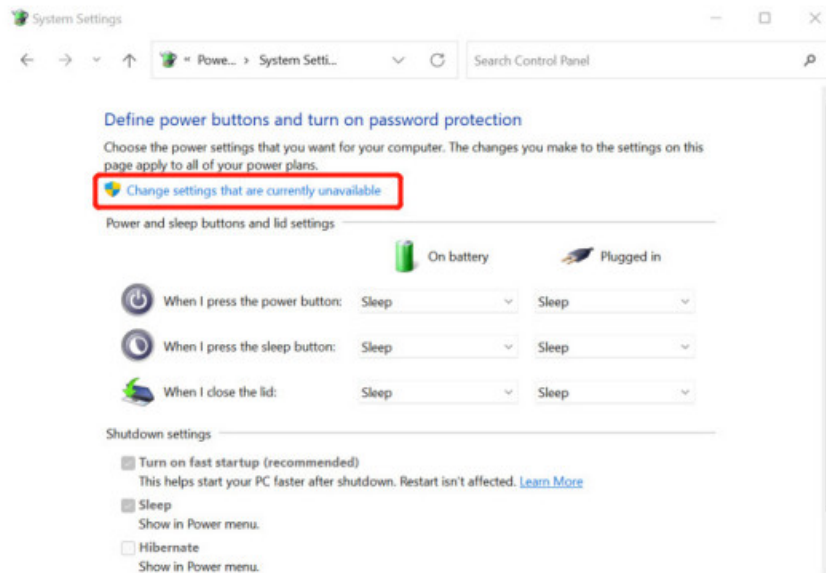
System Settings

« Powe... › System Setti...

Search Control Panel

Define power buttons and turn on password protection

Choose the power settings that you want for your computer. The changes you make to the settings on this page apply to all of your power plans.

Change settings that are currently unavailable

Power and sleep buttons and lid settings

On battery

Plugged in

| | On battery | Plugged in |
|---|---|---|
| When I press the power button: | Sleep | Sleep |
| When I press the sleep button: | Sleep | Sleep |
| When I close the lid: | Sleep | Sleep |

Shutdown settings

Turn on fast startup (recommended)
This helps start your PC faster after shutdown. Restart isn't affected. Learn More

Sleep
Show in Power menu.

Hibernate
Show in Power menu.